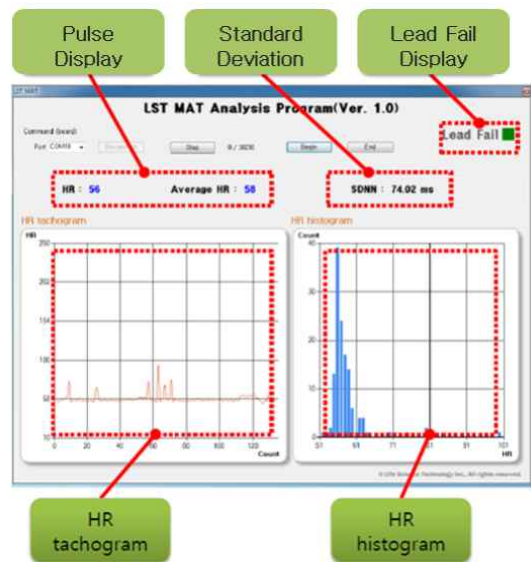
Pulse Display

Standard Deviation

Lead Fail Display

LST MAT

LST MAT Analysis Program(Ver. 1.0)

Lead Fail

Command (board)

Port COM8

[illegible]

Stop

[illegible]

Begin

End

HR : 56

Average HR : 58

SDNN : 74.02 ms

HR tachogram

HR

250

200

150

100

50

10

0

20

40

60

80

100

120

Count

HR histogram

Count

40

30

20

10

0

51

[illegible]

71

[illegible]

91

101

HR

© LSE Scientific Technology Inc., All rights reserved.

HR tachogram

HR histogram